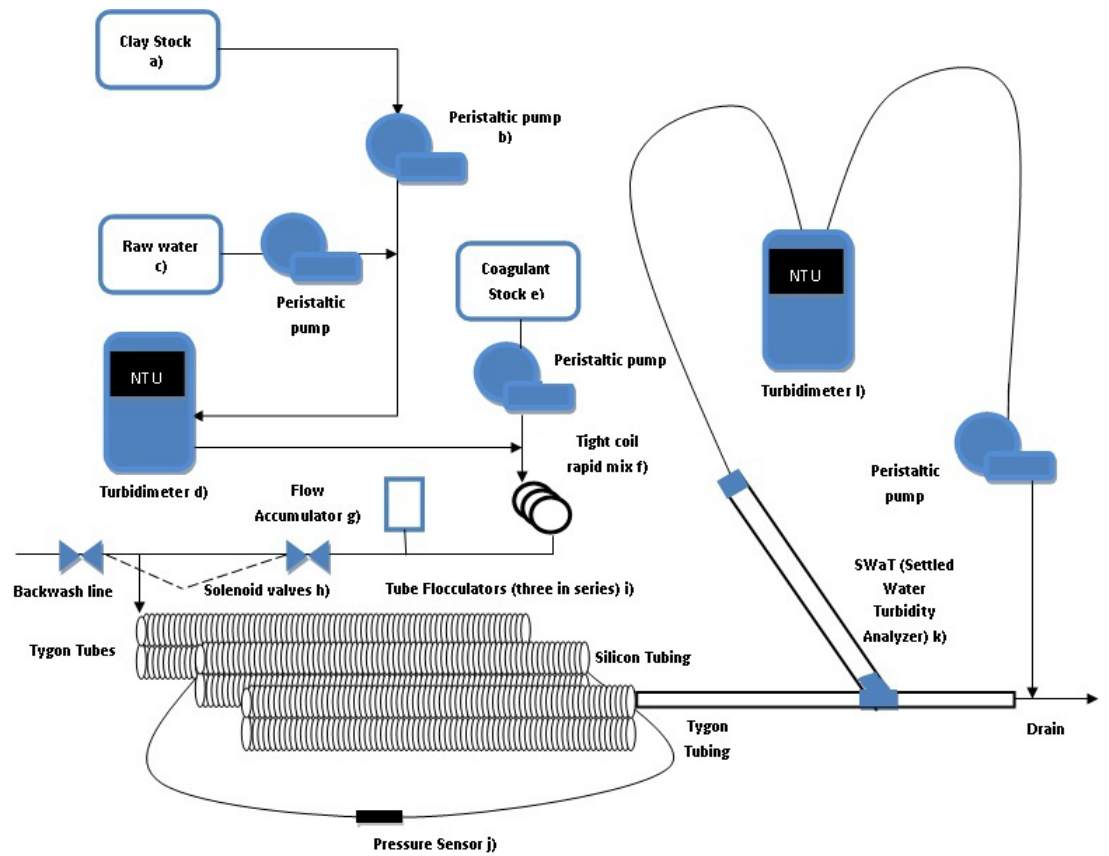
Clay Stock
a)

Peristaltic pump
b)

Raw water
c)

Peristaltic pump

Coagulant Stock e)

Peristaltic pump

NTU

Turbidimeter d)

Tight coil rapid mix f)

NTU

Turbidimeter l)

Peristaltic pump

Flow Accumulator g)

Backwash line

Solenoid valves h)

Tube Flocculators (three in series) i)

SWaT (Settled Water Turbidity Analyzer) k)

Tygon Tubes

Silicon Tubing

Tygon Tubing

Drain

Pressure Sensor j)